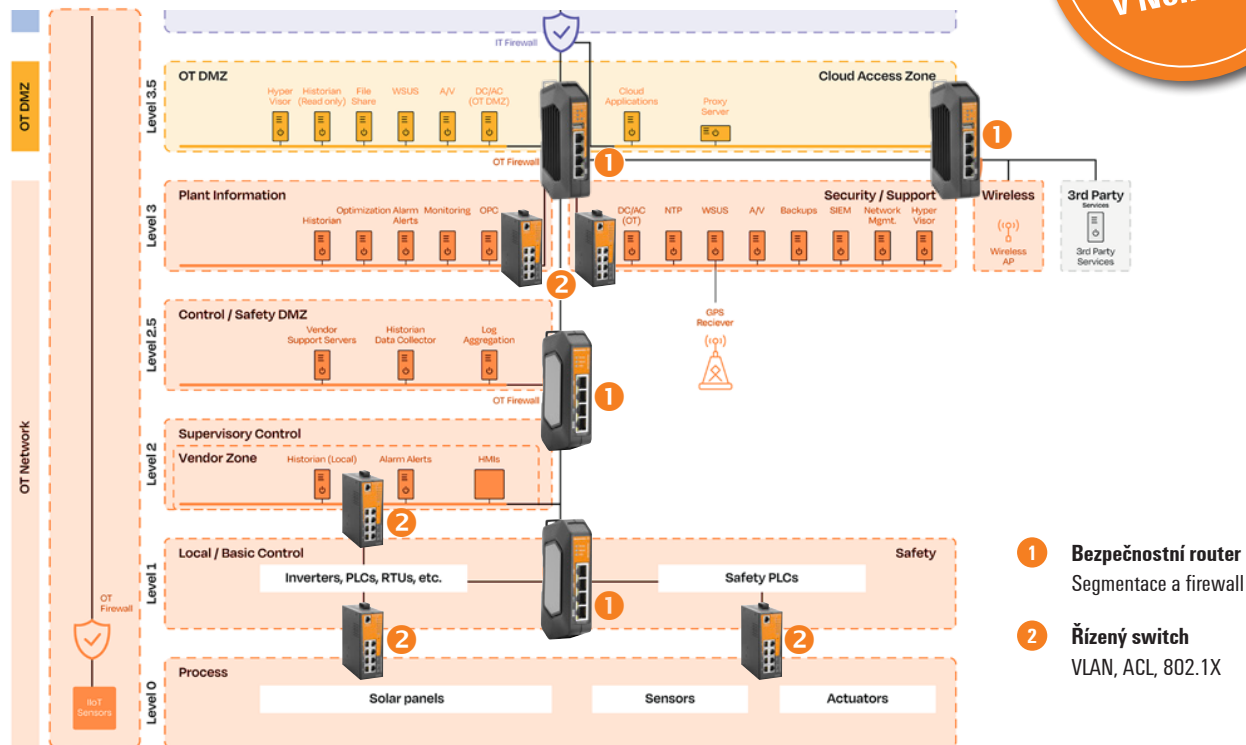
V Nov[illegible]

IT Firewall

OT DMZ

Level 3.5

OT DMZ

Cloud Access Zone

Hyper Visor

Historian (Read only)

File Share

WSUS

A/V

DC/AC (OT DMZ)

Cloud Applications

Proxy Server

OT Firewall

1

1

Level 3

Plant Information

Historian

Optimization

Alarm Alerts

Monitoring

OPC

Security / Support

DC/AC (OT)

NTP

WSUS

A/V

Backups

SIEM

Network Mgmt.

Hyper Visor

Wireless

Wireless AP

3rd Party Services

3rd Party Services

2

GPS Reciever

OT Network

Level 2.5

Control / Safety DMZ

Vendor Support Servers

Historian Data Collector

Log Aggregation

OT Firewall

1

Level 2

Supervisory Control

Vendor Zone

Historian (Local)

Alarm Alerts

HMIs

2

Level 1

Local / Basic Control

Safety

Inverters, PLCs, RTUs, etc.

Safety PLCs

1

2

2

OT Firewall

Level 0

Process

Solar panels

Sensors

Actuators

IIoT Sensors

1 **Bezpečnostní router**
Segmentace a firewall

2 **Řízený switch**
VLAN, ACL, 802.1X